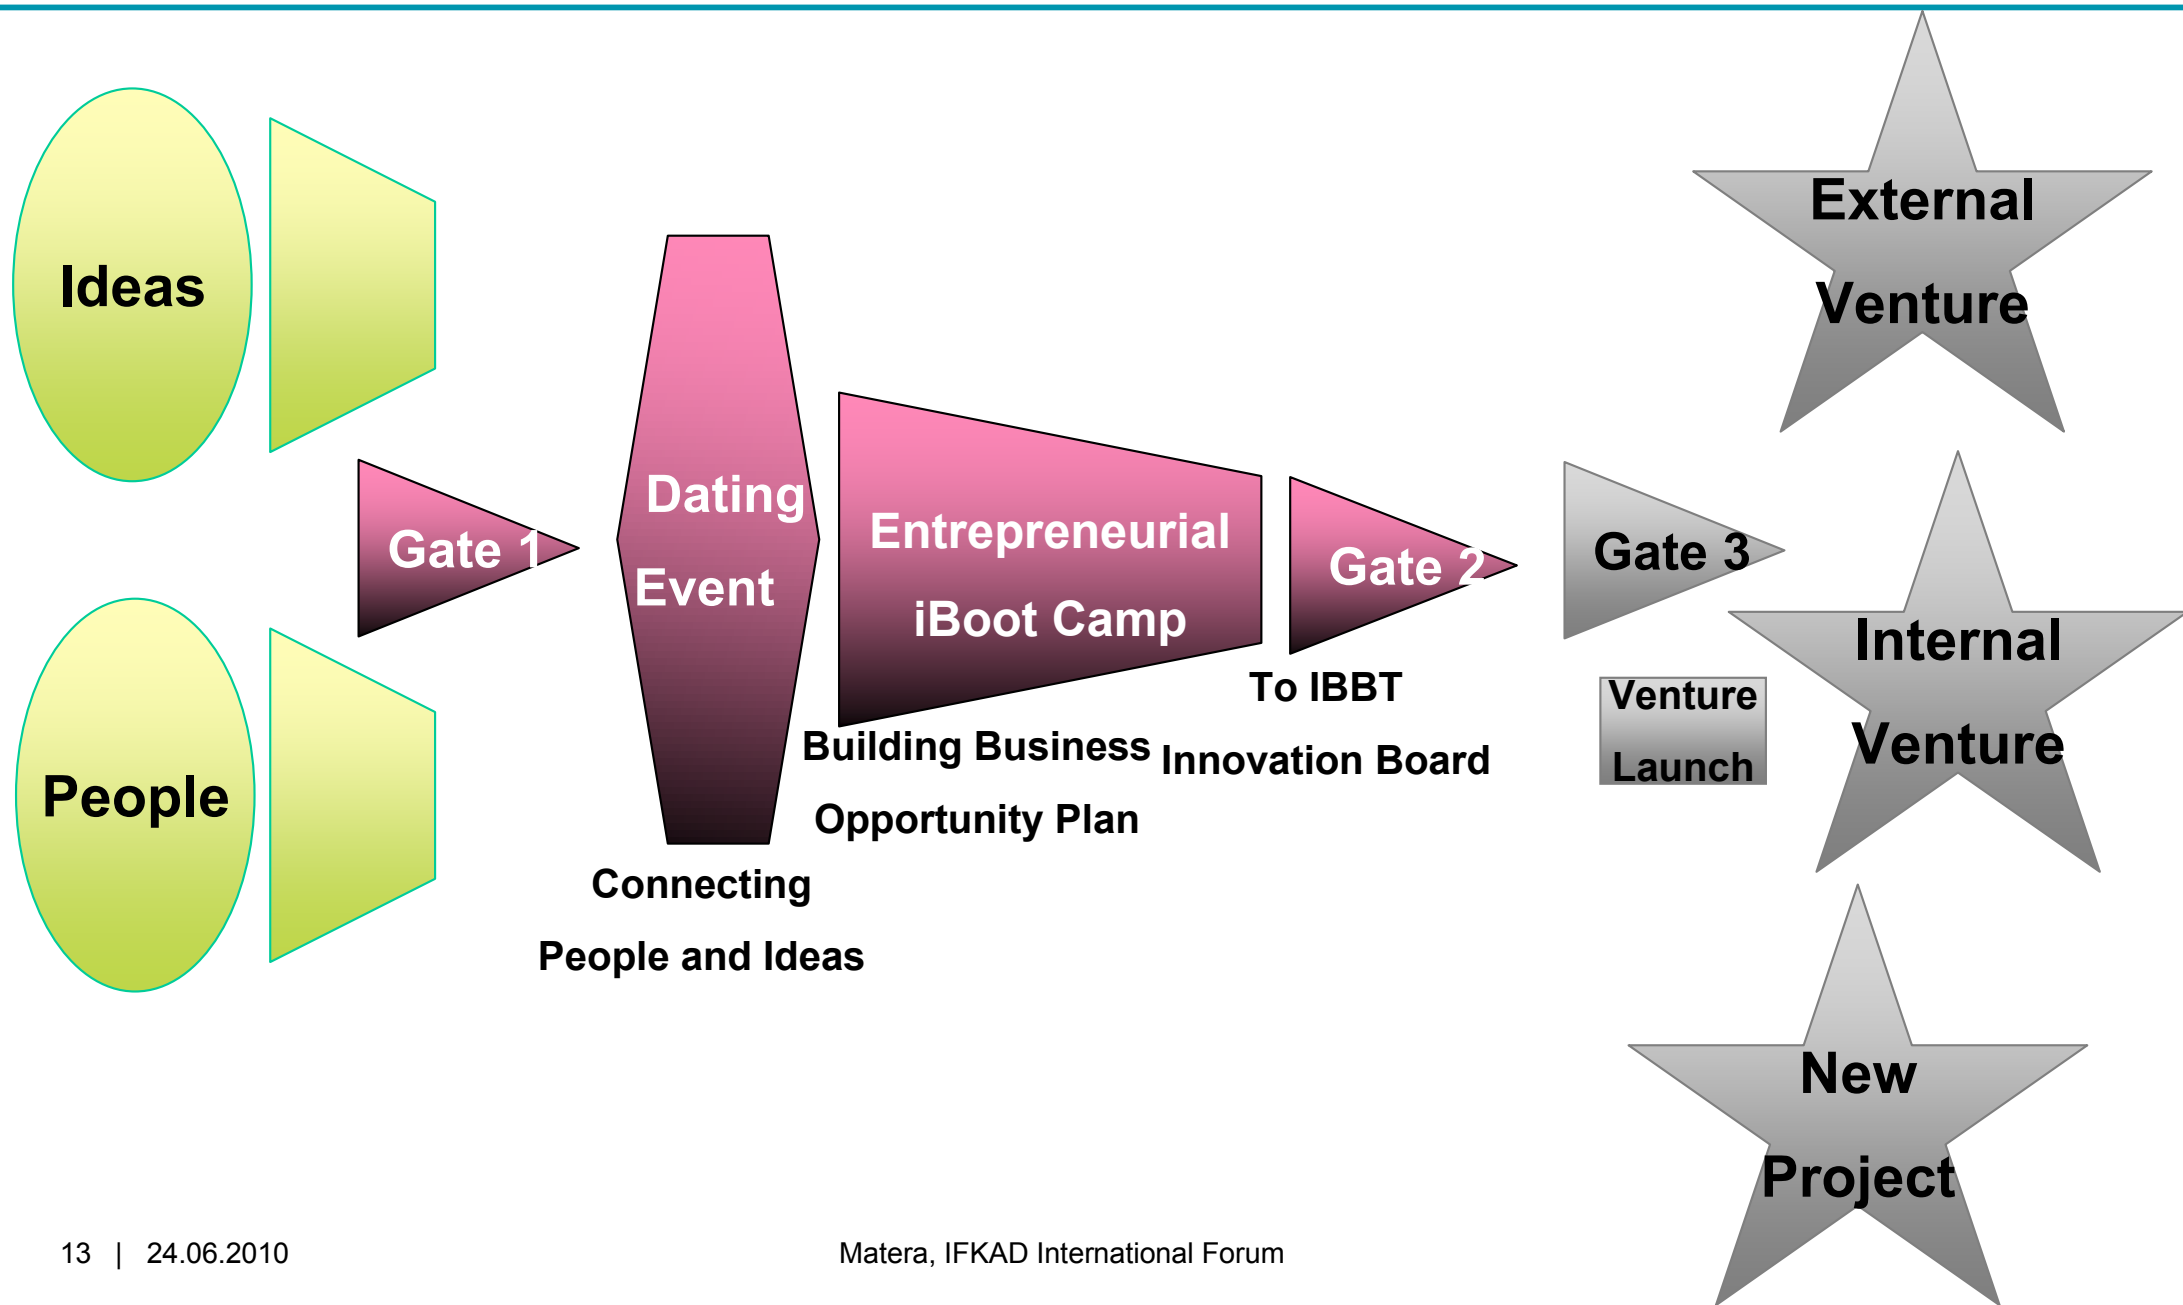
Ideas

People

Gate 1

Dating Event

Connecting People and Ideas

Entrepreneurial iBoot Camp

Building Business Opportunity Plan

Gate 2

To IBBT Innovation Board

Gate 3

Venture Launch

External Venture

Internal Venture

New Project

13 | 24.06.2010

Matera, IFKAD International Forum